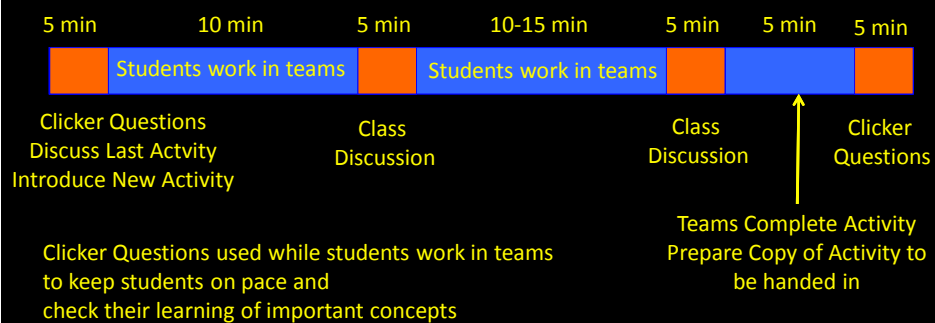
5 min 10 min 5 min 10-15 min 5 min 5 min 5 min

Students work in teams

Students work in teams

Clicker Questions
Discuss Last Actvity
Introduce New Activity

Class Discussion

Class Discussion

Clicker Questions

Teams Complete Activity
Prepare Copy of Activity to be handed in

Clicker Questions used while students work in teams to keep students on pace and check their learning of important concepts